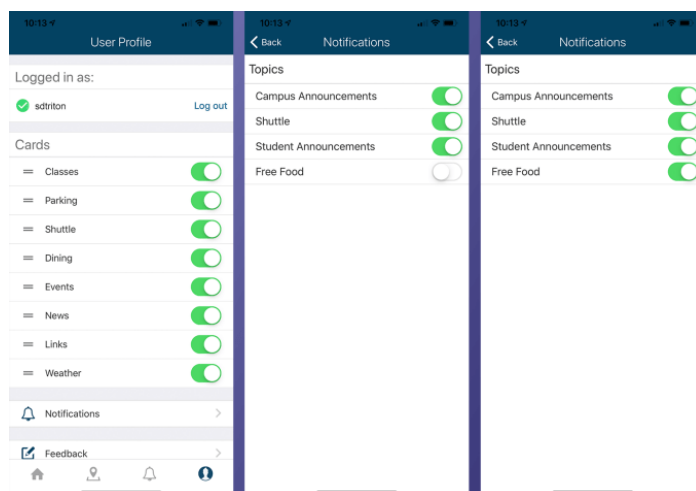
10:13

User Profile

Logged in as:

sdtriton

Log out

Cards

Classes

Parking

Shuttle

Dining

Events

News

Links

Weather

Notifications

Feedback

10:13

Back

Notifications

Topics

Campus Announcements

Shuttle

Student Announcements

Free Food

10:13

Back

Notifications

Topics

Campus Announcements

Shuttle

Student Announcements

Free Food